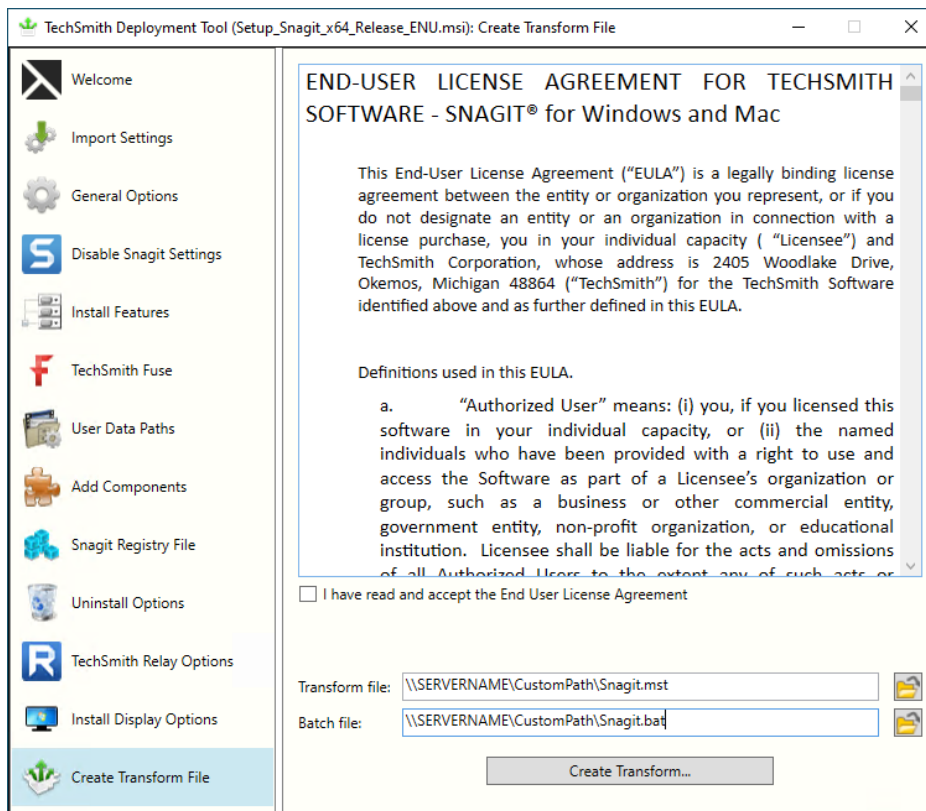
TechSmith Deployment Tool (Setup_Snagit_x64_Release_ENU.msi): Create Transform File

Welcome
Import Settings
General Options
Disable Snagit Settings
Install Features
TechSmith Fuse
User Data Paths
Add Components
Snagit Registry File
Uninstall Options
TechSmith Relay Options
Install Display Options
Create Transform File

END-USER LICENSE AGREEMENT FOR TECHSMITH SOFTWARE - SNAGIT® for Windows and Mac

This End-User License Agreement ("EULA") is a legally binding license agreement between the entity or organization you represent, or if you do not designate an entity or an organization in connection with a license purchase, you in your individual capacity ( "Licensee") and TechSmith Corporation, whose address is 2405 Woodlake Drive, Okemos, Michigan 48864 ("TechSmith") for the TechSmith Software identified above and as further defined in this EULA.

Definitions used in this EULA.

a. "Authorized User" means: (i) you, if you licensed this software in your individual capacity, or (ii) the named individuals who have been provided with a right to use and access the Software as part of a Licensee's organization or group, such as a business or other commercial entity, government entity, non-profit organization, or educational institution. Licensee shall be liable for the acts and omissions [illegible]

I have read and accept the End User License Agreement

Transform file: \\SERVERNAME\CustomPath\Snagit.mst
Batch file: \\SERVERNAME\CustomPath\Snagit.bat

Create Transform...